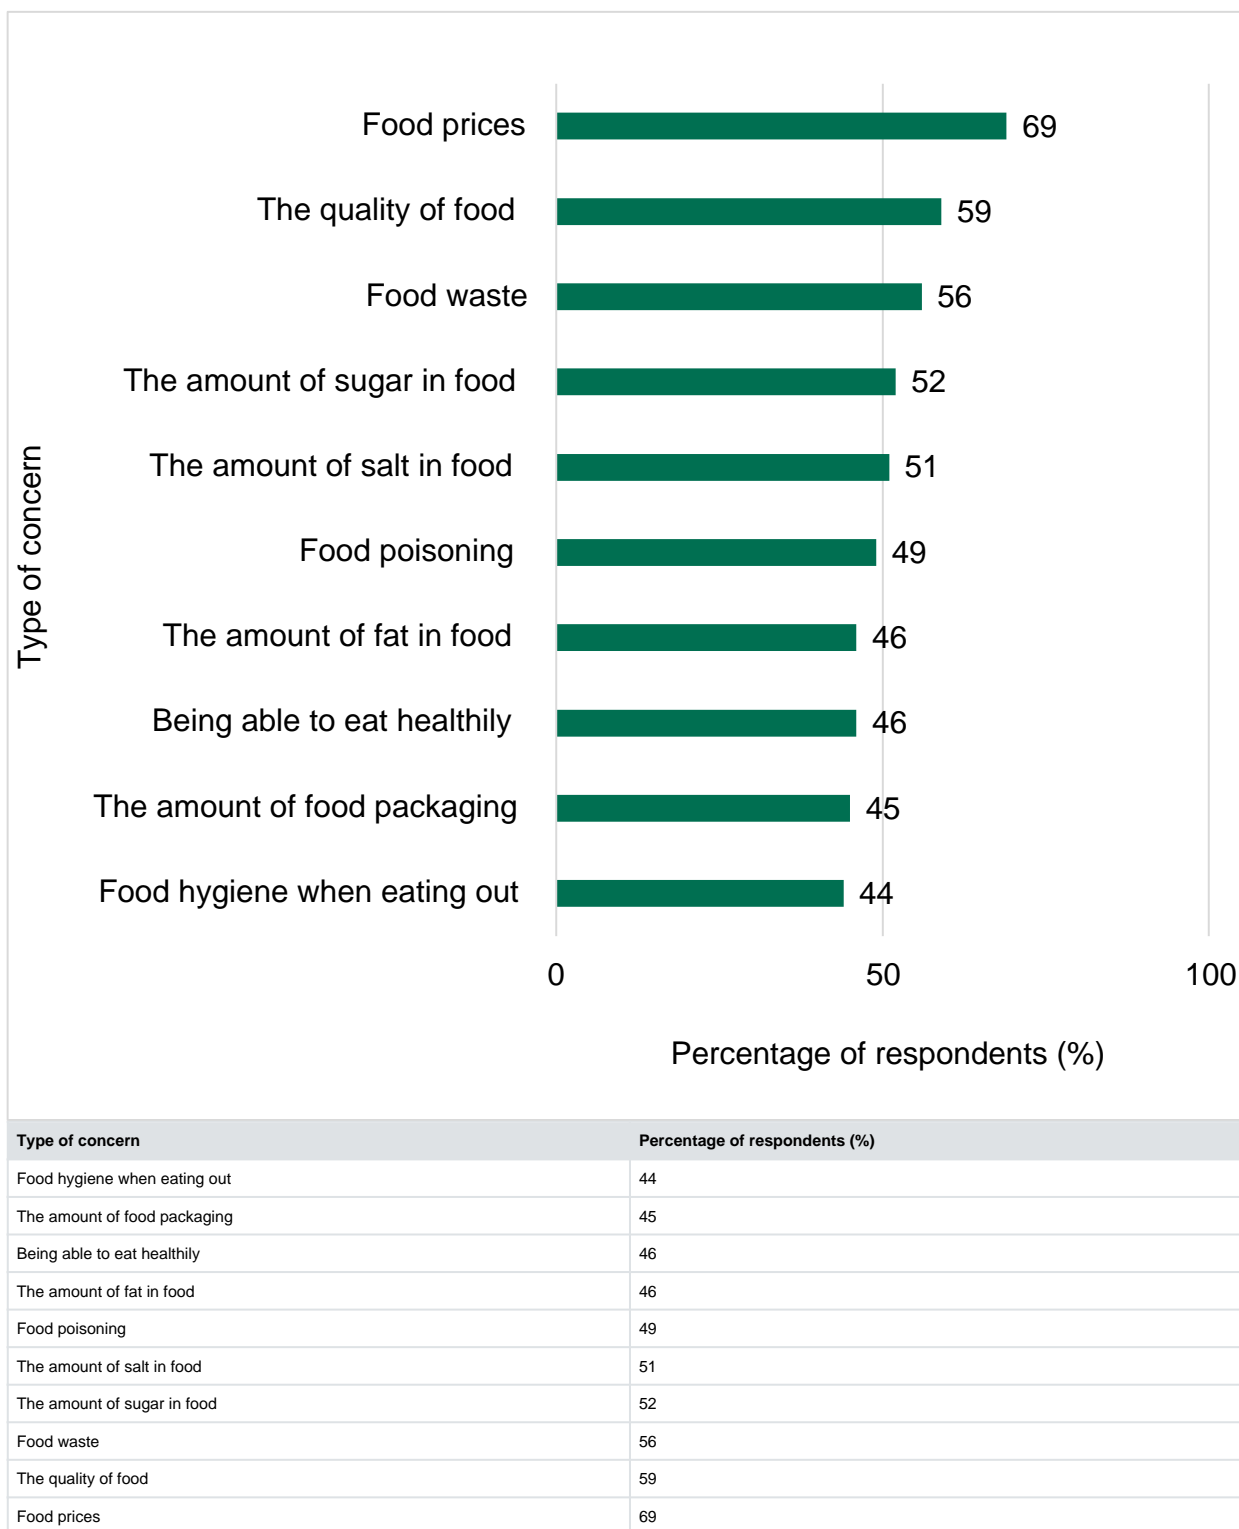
Type of concern

Food prices 69
The quality of food 59
Food waste 56
The amount of sugar in food 52
The amount of salt in food 51
Food poisoning 49
The amount of fat in food 46
Being able to eat healthily 46
The amount of food packaging 45
Food hygiene when eating out 44

0 50 100

Percentage of respondents (%)

| Type of concern | Percentage of respondents (%) |
|---|---|
| Food hygiene when eating out | 44 |
| The amount of food packaging | 45 |
| Being able to eat healthily | 46 |
| The amount of fat in food | 46 |
| Food poisoning | 49 |
| The amount of salt in food | 51 |
| The amount of sugar in food | 52 |
| Food waste | 56 |
| The quality of food | 59 |
| Food prices | 69 |